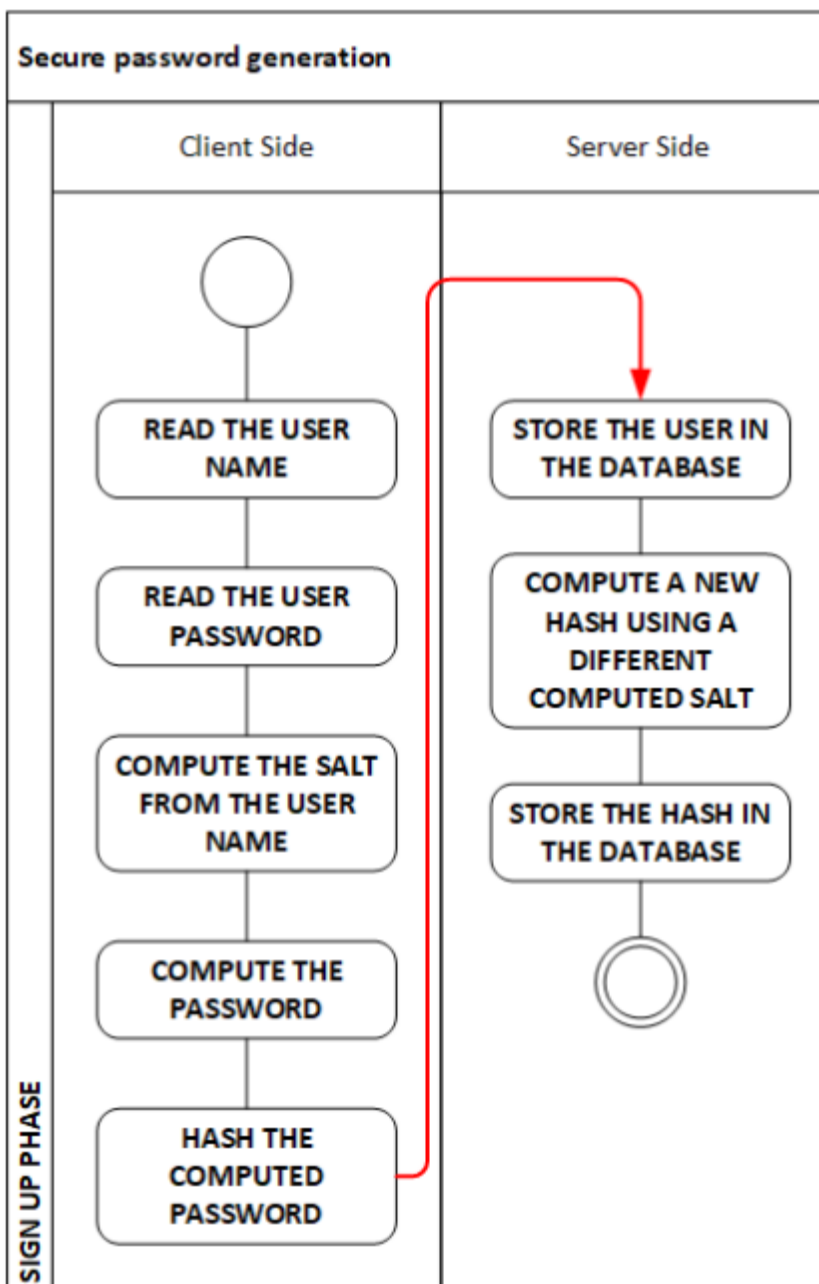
Secure password generation

SIGN UP PHASE

Client Side

Server Side

READ THE USER NAME

READ THE USER PASSWORD

COMPUTE THE SALT FROM THE USER NAME

COMPUTE THE PASSWORD

HASH THE COMPUTED PASSWORD

STORE THE USER IN THE DATABASE

COMPUTE A NEW HASH USING A DIFFERENT COMPUTED SALT

STORE THE HASH IN THE DATABASE